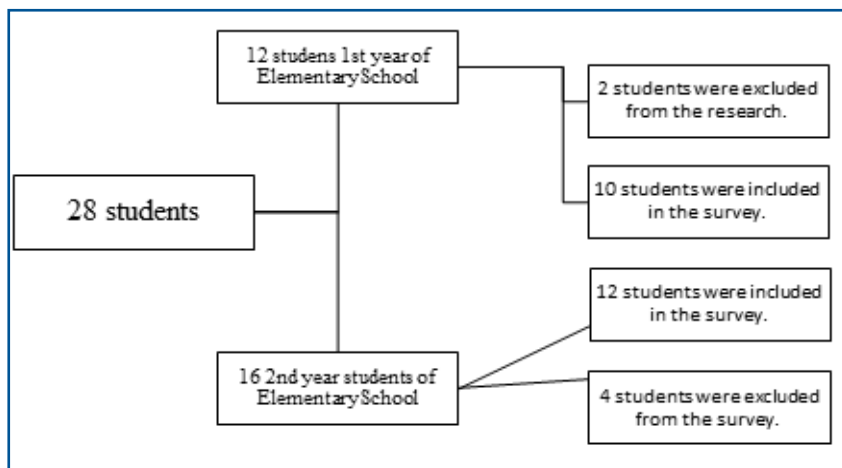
12 studens 1st year of ElementarySchool

2 students were excluded from the research.

10 students were included in the survey.

28 students

12 students were included in the survey.

16 2nd year students of ElementarySchool

4 students were excluded from the survey.